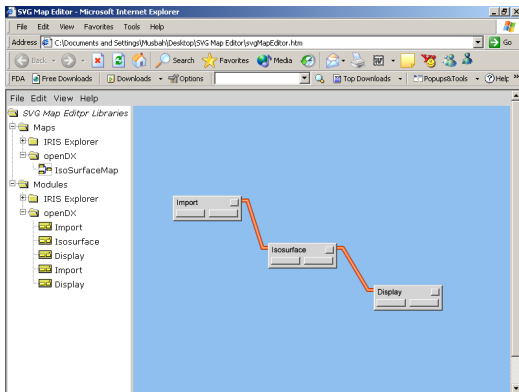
SVG Map Editor - Microsoft Internet Explorer

File Edit View Favorites Tools Help

Address C:\Documents and Settings\Musbah\Desktop\SVG Map Editor\svgMapEditor.htm Go

Back Search Favorites Media

FDA Free Downloads Downloads Options Top Downloads Popups&Tools Help

File Edit View Help

SVG Map Editpr Libraries
Maps
IRIS Explorer
openDX
IsoSurfaceMap
Modules
IRIS Explorer
openDX
Import
Isosurface
Display
Import
Display

Import

Isosurface

Display